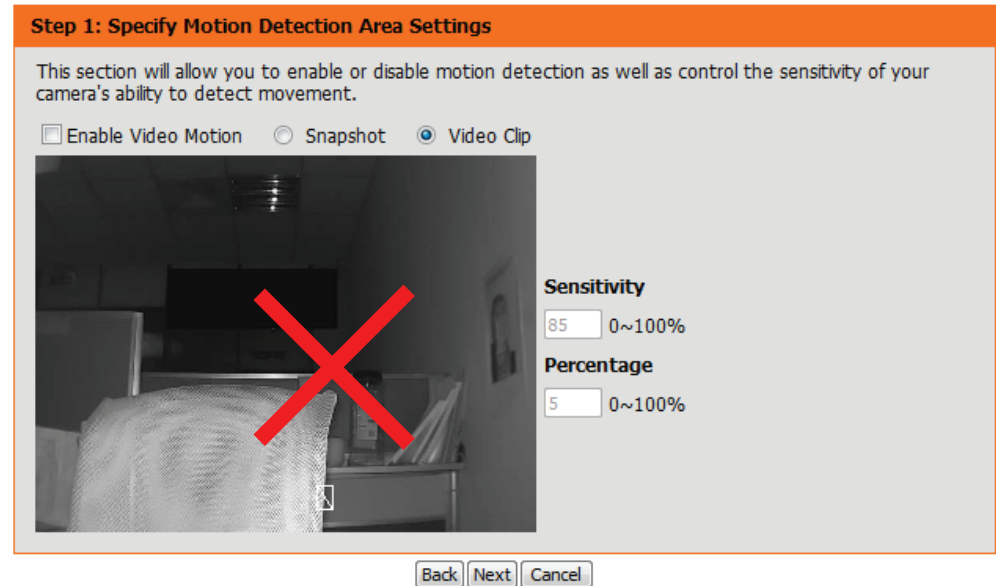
Step 1: Specify Motion Detection Area Settings

This section will allow you to enable or disable motion detection as well as control the sensitivity of your camera's ability to detect movement.

Enable Video Motion Snapshot Video Clip

Sensitivity

85 0~100%

Percentage

5 0~100%

Back Next Cancel